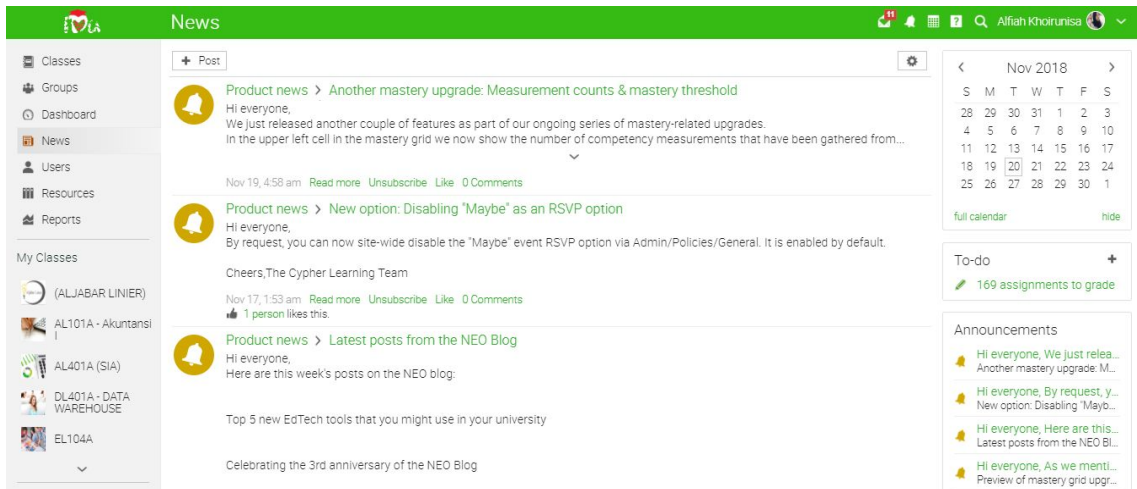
News

11

Alfiah Khoirunisa

Classes
Groups
Dashboard
News
Users
Resources
Reports

My Classes

(ALJABAR LINIER)
AL101A - Akuntansi I
AL401A (SIA)
DL401A - DATA WAREHOUSE
EL104A

+ Post

Product news > Another mastery upgrade: Measurement counts & mastery threshold
Hi everyone,
We just released another couple of features as part of our ongoing series of mastery-related upgrades.
In the upper left cell in the mastery grid we now show the number of competency measurements that have been gathered from...

Nov 19, 4:58 am Read more Unsubscribe Like 0 Comments

Product news > New option: Disabling "Maybe" as an RSVP option
Hi everyone,
By request, you can now site-wide disable the "Maybe" event RSVP option via Admin/Policies/General. It is enabled by default.

Cheers,The Cypher Learning Team

Nov 17, 1:53 am Read more Unsubscribe Like 0 Comments
1 person likes this.

Product news > Latest posts from the NEO Blog
Hi everyone,
Here are this week's posts on the NEO blog:

Top 5 new EdTech tools that you might use in your university

Celebrating the 3rd anniversary of the NEO Blog

Nov 2018

| S | M | T | W | T | F | S |
|---|---|---|---|---|---|---|
| 28 | 29 | 30 | 31 | 1 | 2 | 3 |
| 4 | 5 | 6 | 7 | 8 | 9 | 10 |
| 11 | 12 | 13 | 14 | 15 | 16 | 17 |
| 18 | 19 | 20 | 21 | 22 | 23 | 24 |
| 25 | 26 | 27 | 28 | 29 | 30 | 1 |

full calendar hide

To-do +
169 assignments to grade

Announcements
Hi everyone, We just relea...
Another mastery upgrade: M...
Hi everyone, By request, y...
New option: Disabling "Mayb...
Hi everyone, Here are this...
Latest posts from the NEO Bl...
Hi everyone, As we menti...
Preview of mastery grid upgr...